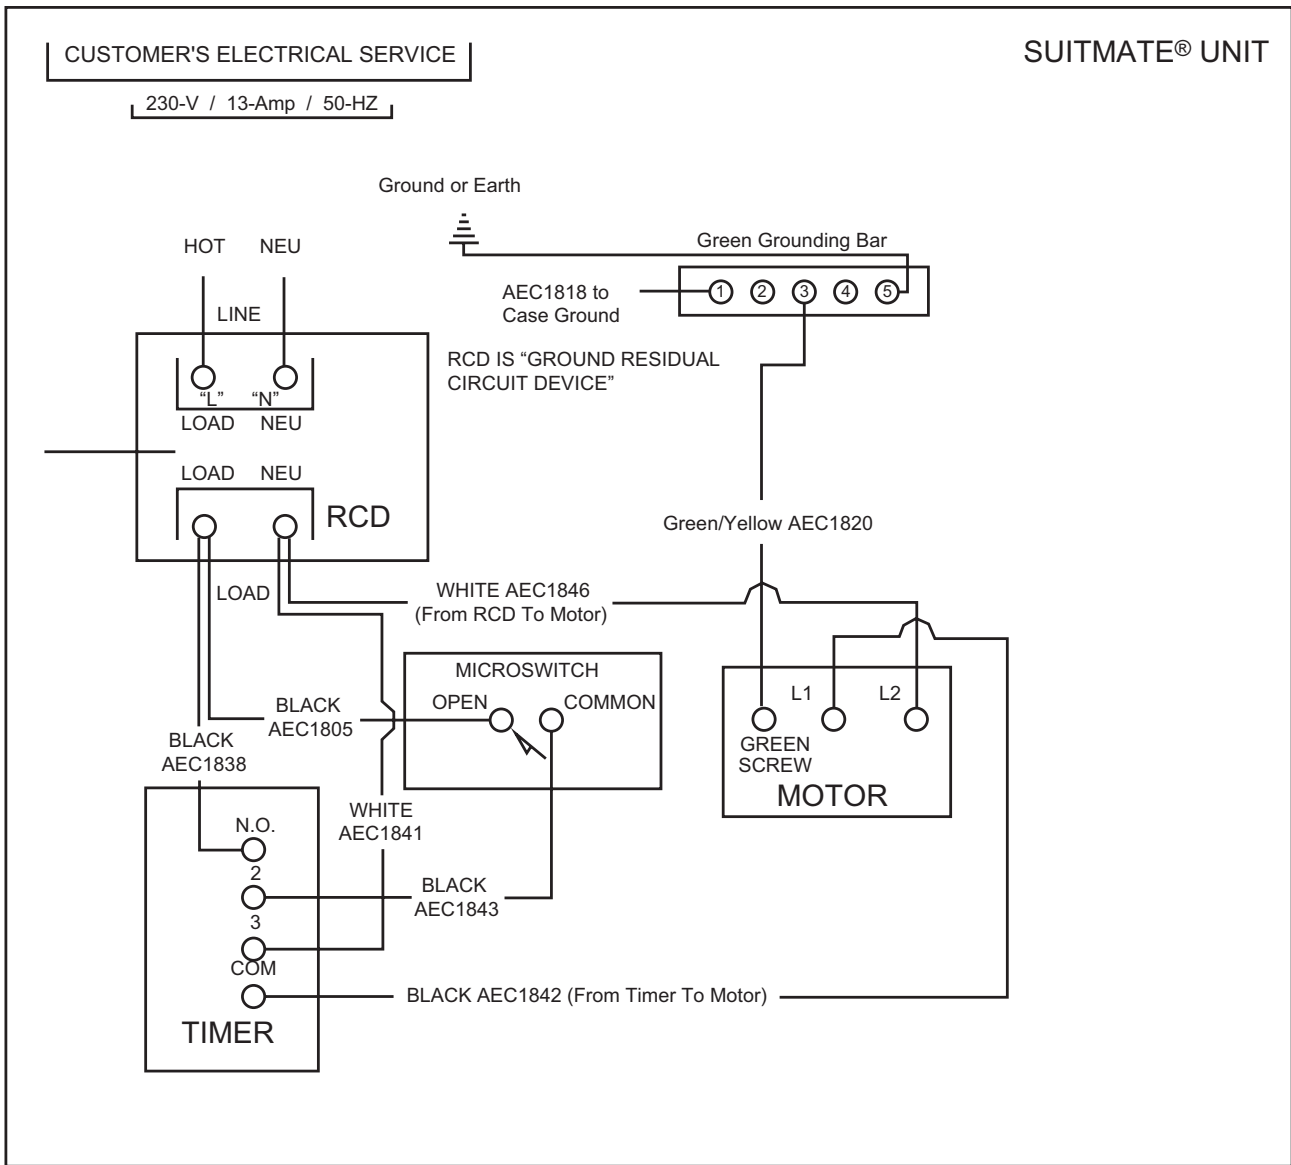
CUSTOMER'S ELECTRICAL SERVICE

230-V / 13-Amp / 50-HZ

SUITMATE® UNIT

Ground or Earth

Green Grounding Bar

HOT NEU

LINE

AEC1818 to Case Ground

1 2 3 4 5

RCD IS "GROUND RESIDUAL CIRCUIT DEVICE"

"L" "N"
LOAD NEU

LOAD NEU

RCD

Green/Yellow AEC1820

LOAD

WHITE AEC1846 (From RCD To Motor)

MICROSWITCH

OPEN COMMON

BLACK AEC1805

BLACK AEC1838

L1 L2

GREEN SCREW

MOTOR

WHITE AEC1841

N.O.

2

3

COM

BLACK AEC1843

BLACK AEC1842 (From Timer To Motor)

TIMER